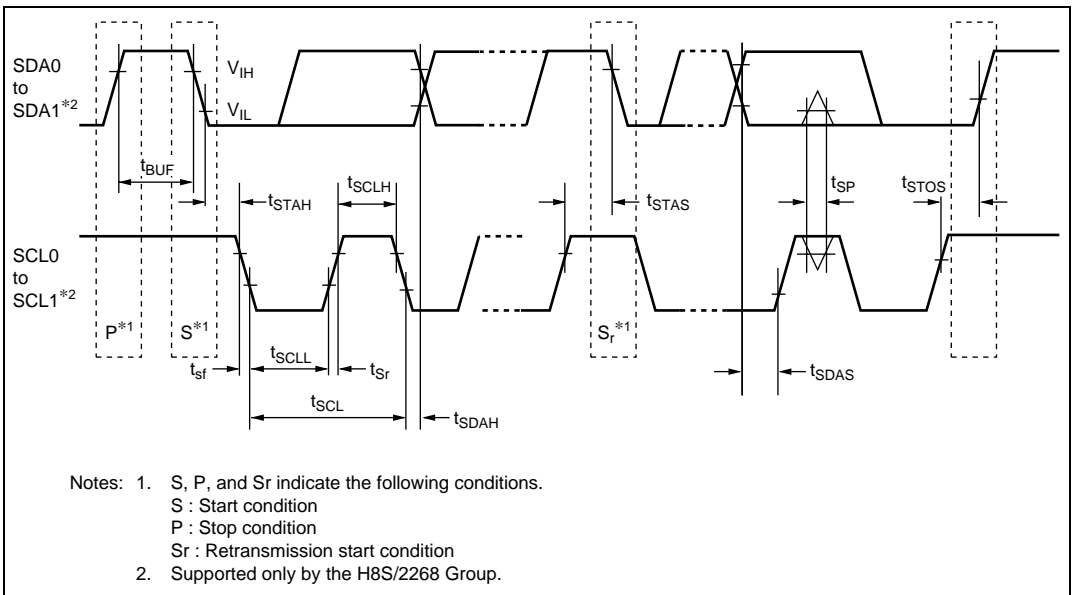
SDA0 to SDA1$^{*2}$

$V_{IH}$

$V_{IL}$

$t_{BUF}$

$t_{STAH}$

$t_{SCLH}$

$t_{STAS}$

$t_{SP}$

$t_{STOS}$

SCL0 to SCL1$^{*2}$

P$^{*1}$

S$^{*1}$

S$_r$$^{*1}$

$t_{sf}$

$t_{SCLL}$

$t_{Sr}$

$t_{SCL}$

$t_{SDAH}$

$t_{SDAS}$

Notes: 1. S, P, and Sr indicate the following conditions.
S : Start condition
P : Stop condition
Sr : Retransmission start condition
2. Supported only by the H8S/2268 Group.